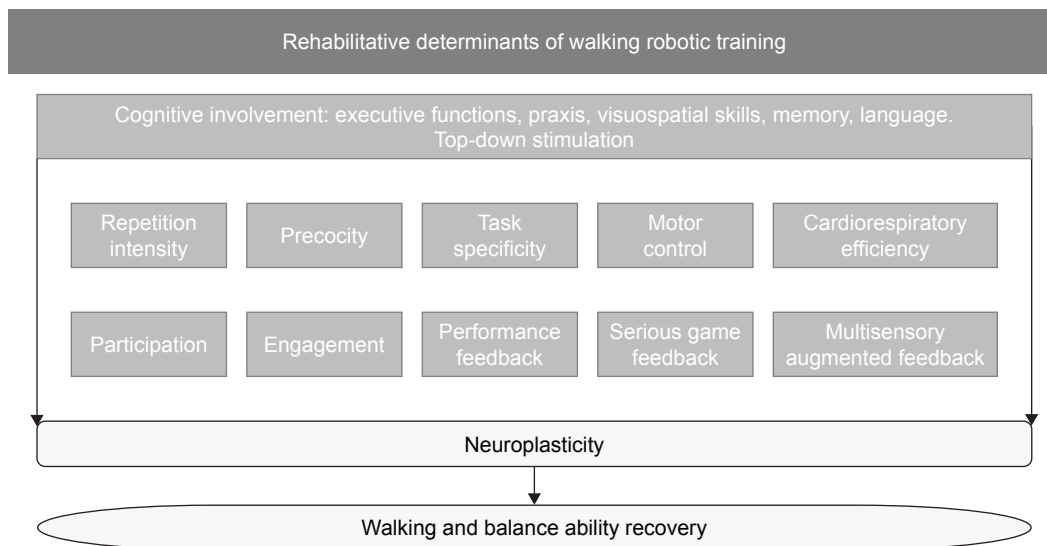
Rehabilitative determinants of walking robotic training

Cognitive involvement: executive functions, praxis, visuospatial skills, memory, language. Top-down stimulation

Repetition intensity

Precocity

Task specificity

Motor control

Cardiorespiratory efficiency

Participation

Engagement

Performance feedback

Serious game feedback

Multisensory augmented feedback

Neuroplasticity

Walking and balance ability recovery